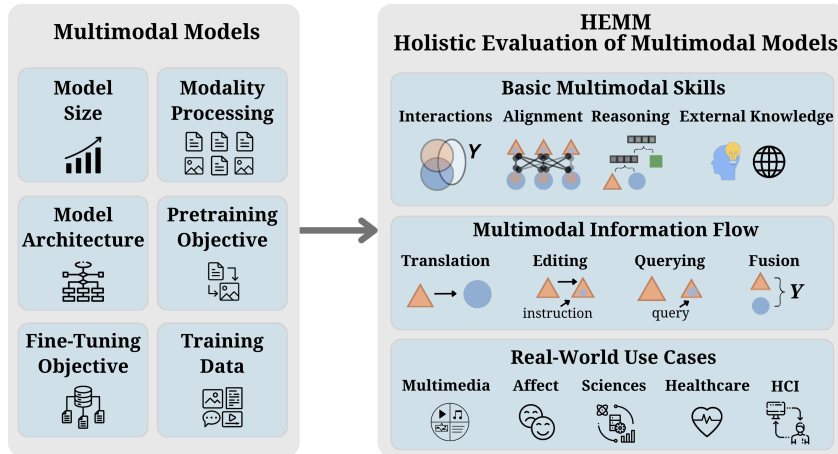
Multimodal Models

Model Size

Modality Processing

Model Architecture

Pretraining Objective

Fine-Tuning Objective

Training Data

HEMM
Holistic Evaluation of Multimodal Models

Basic Multimodal Skills

Interactions
$Y$

Alignment

Reasoning

External Knowledge

Multimodal Information Flow

Translation

Editing
instruction

Querying
query

Fusion
$Y$

Real-World Use Cases

Multimedia

Affect

Sciences

Healthcare

HCI